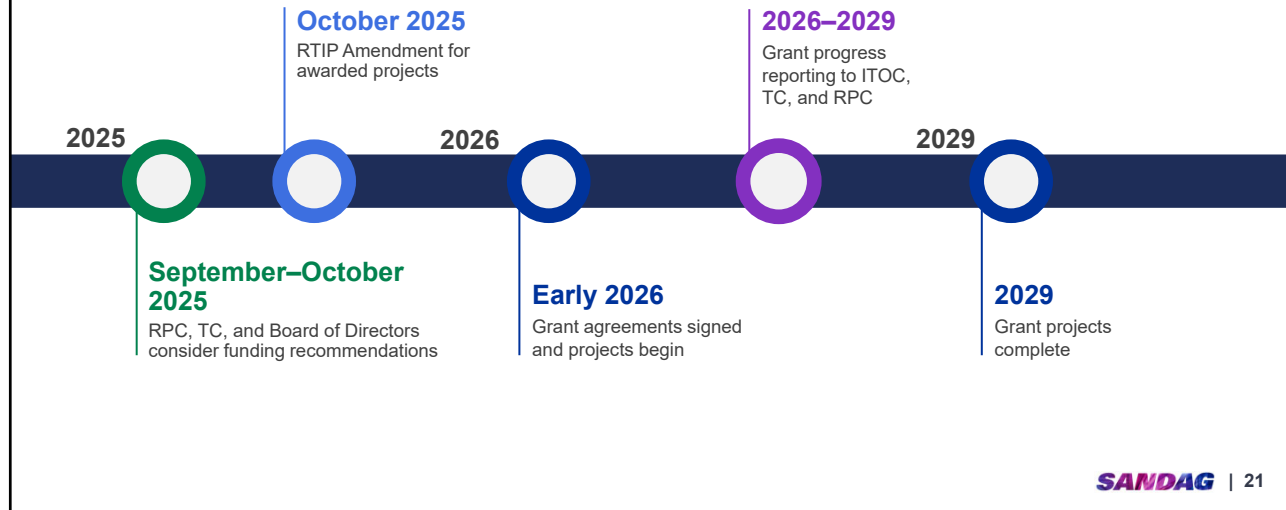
October 2025
RTIP Amendment for awarded projects

2026–2029
Grant progress reporting to ITOC, TC, and RPC

2025

2026

2029

September–October 2025
RPC, TC, and Board of Directors consider funding recommendations

Early 2026
Grant agreements signed and projects begin

2029
Grant projects complete

SANDAG | 21